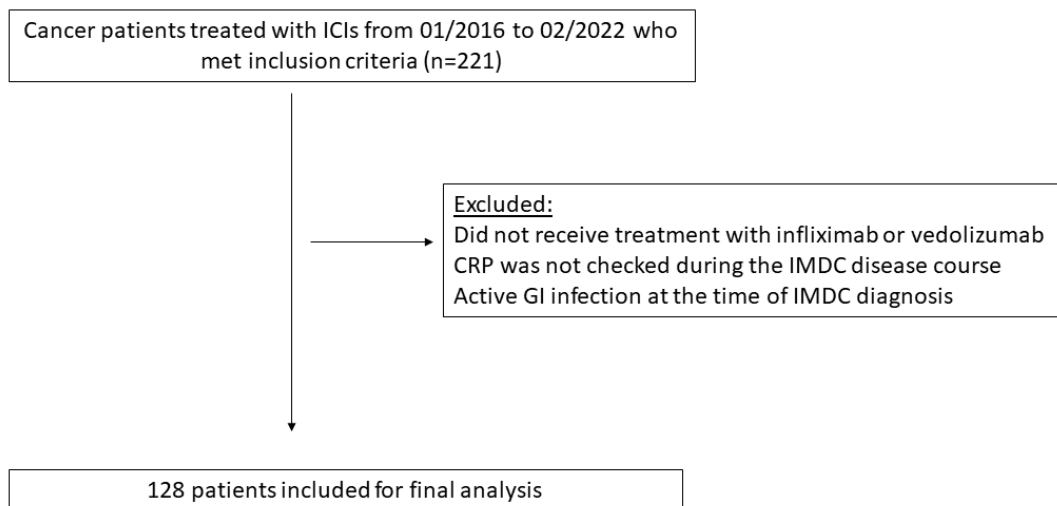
Cancer patients treated with ICIs from 01/2016 to 02/2022 who met inclusion criteria (n=221)

Excluded:
Did not receive treatment with infliximab or vedolizumab
CRP was not checked during the IMDC disease course
Active GI infection at the time of IMDC diagnosis

128 patients included for final analysis